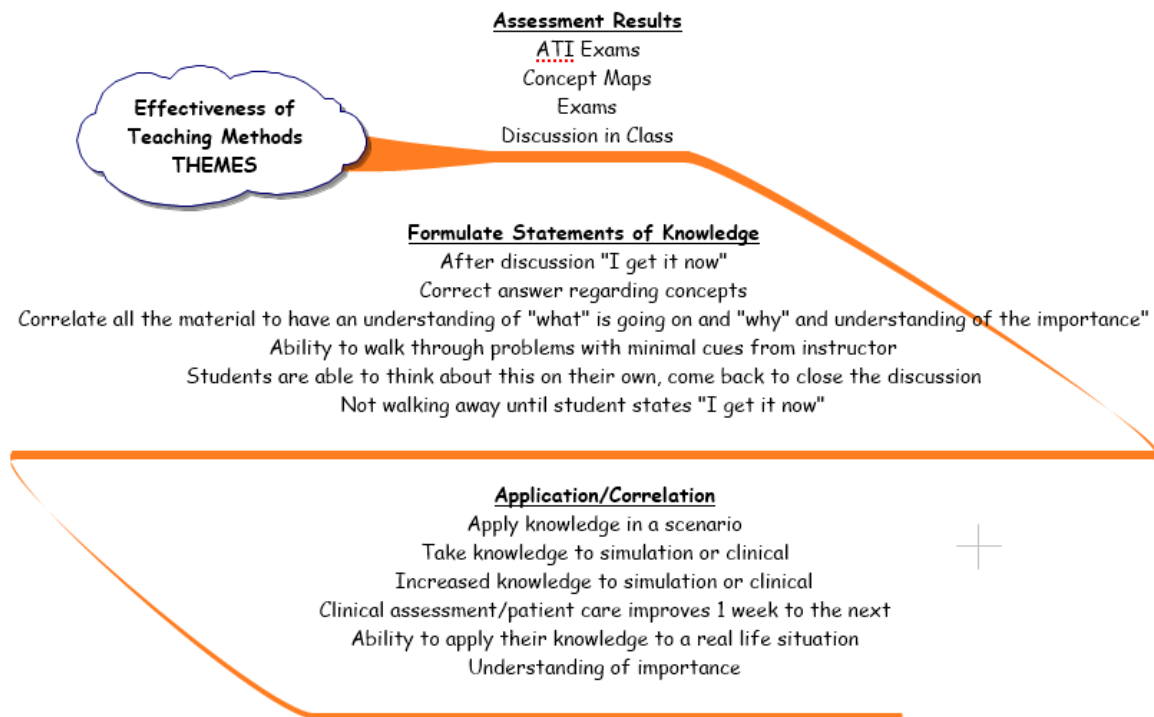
Effectiveness of Teaching Methods THEMES

Assessment Results
ATI Exams
Concept Maps
Exams
Discussion in Class

Formulate Statements of Knowledge
After discussion "I get it now"
Correct answer regarding concepts
Correlate all the material to have an understanding of "what" is going on and "why" and understanding of the importance"
Ability to walk through problems with minimal cues from instructor
Students are able to think about this on their own, come back to close the discussion
Not walking away until student states "I get it now"

Application/Correlation
Apply knowledge in a scenario
Take knowledge to simulation or clinical
Increased knowledge to simulation or clinical
Clinical assessment/patient care improves 1 week to the next
Ability to apply their knowledge to a real life situation
Understanding of importance